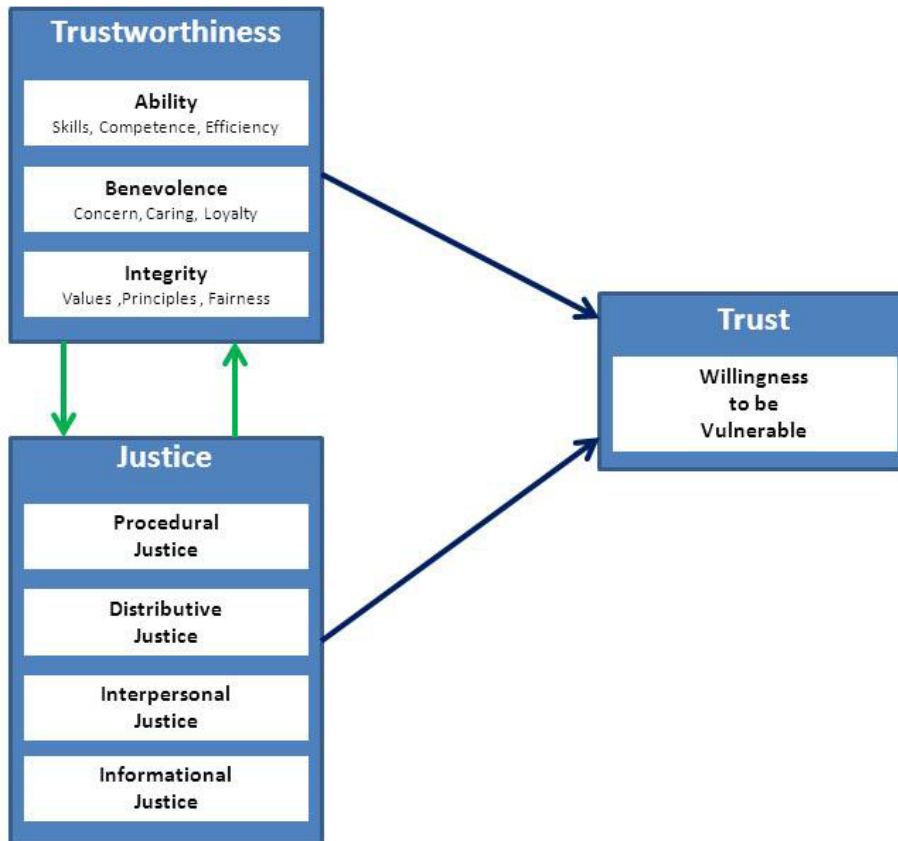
Trustworthiness

Ability
Skills, Competence, Efficiency

Benevolence
Concern, Caring, Loyalty

Integrity
Values ,Principles , Fairness

Trust

Willingness
to be
Vulnerable

Justice

Procedural
Justice

Distributive
Justice

Interpersonal
Justice

Informational
Justice